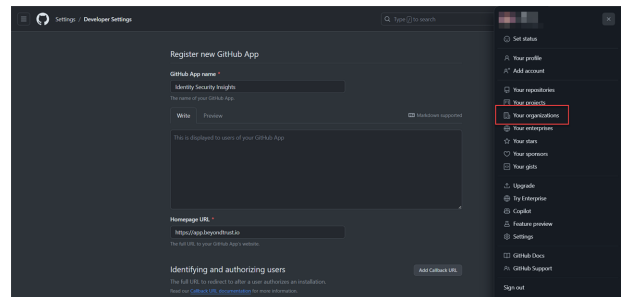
Settings / Developer Settings

Type / to search

Register new GitHub App

GitHub App name *

Identity Security Insights

The name of your GitHub App.

Write Preview

Markdown supported

This is displayed to users of your GitHub App

Homepage URL *

https://app.beyondtrust.io

The full URL to your GitHub App's website.

Identifying and authorizing users

Add Callback URL

The full URL to redirect to after a user authorizes an installation.

Read our Callback URL documentation for more information.

Set status

Your profile

Add account

Your repositories

Your projects

Your organizations

Your enterprises

Your stars

Your sponsors

Your gists

Upgrade

Try Enterprise

Copilot

Feature preview

Settings

GitHub Docs

GitHub Support

Sign out